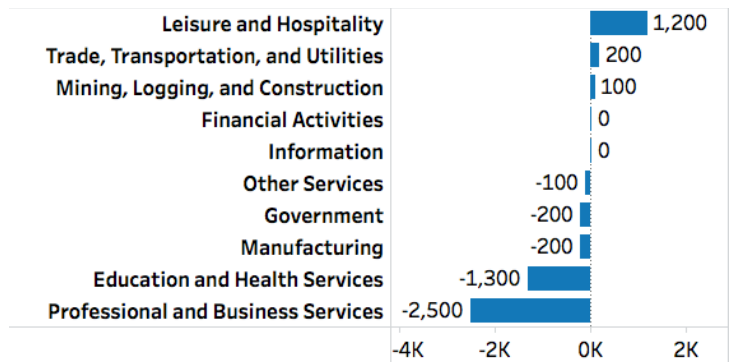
| Category | Value |
|---|---|
| Leisure and Hospitality | 1,200 |
| Trade, Transportation, and Utilities | 200 |
| Mining, Logging, and Construction | 100 |
| Financial Activities | 0 |
| Information | 0 |
| Other Services | -100 |
| Government | -200 |
| Manufacturing | -200 |
| Education and Health Services | -1,300 |
| Professional and Business Services | -2,500 |

-4K -2K 0K 2K